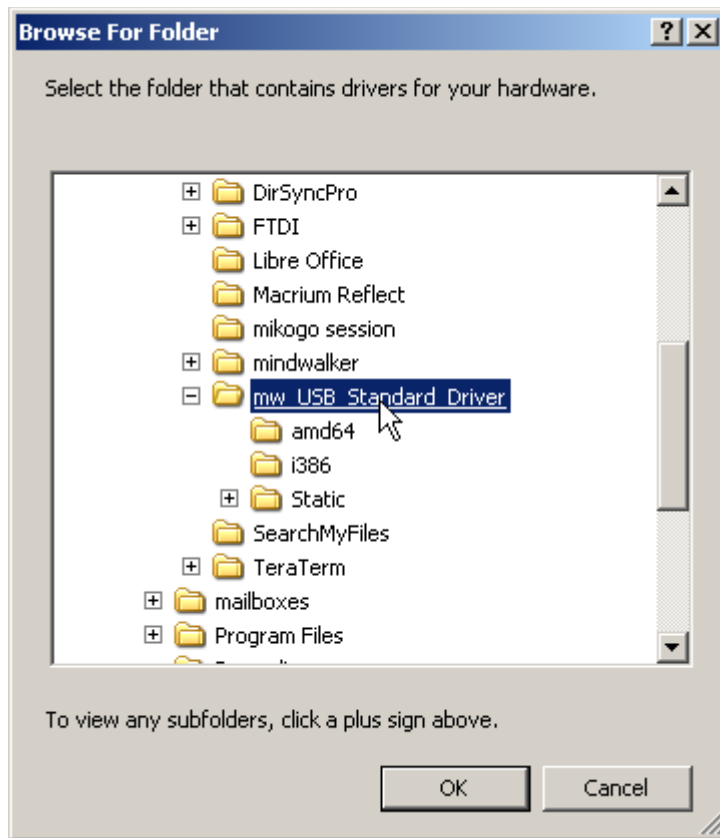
Browse For Folder

?

X

Select the folder that contains drivers for your hardware.

DirSyncPro
FTDI
Libre Office
Macrium Reflect
mikogo session
mindwalker
mw_USB_Standard_Driver
amd64
i386
Static
SearchMyFiles
TeraTerm
mailboxes
Program Files
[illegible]

To view any subfolders, click a plus sign above.

OK

Cancel